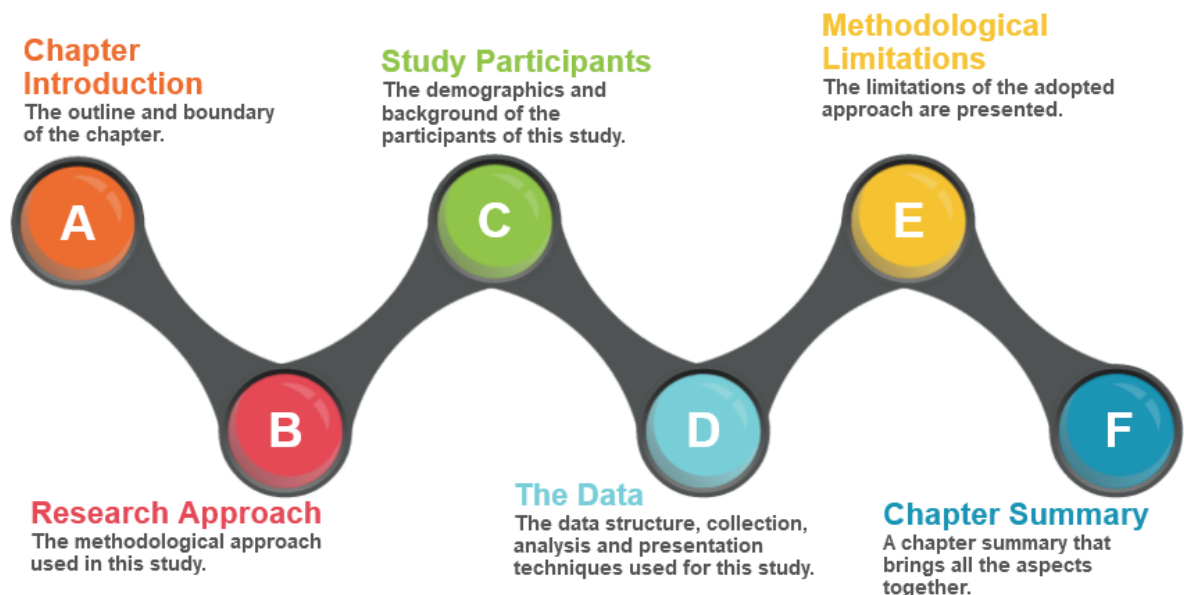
Chapter Introduction
The outline and boundary of the chapter.

Study Participants
The demographics and background of the participants of this study.

Methodological Limitations
The limitations of the adopted approach are presented.

A

C

E

B

D

F

Research Approach
The methodological approach used in this study.

The Data
The data structure, collection, analysis and presentation techniques used for this study.

Chapter Summary
A chapter summary that brings all the aspects together.